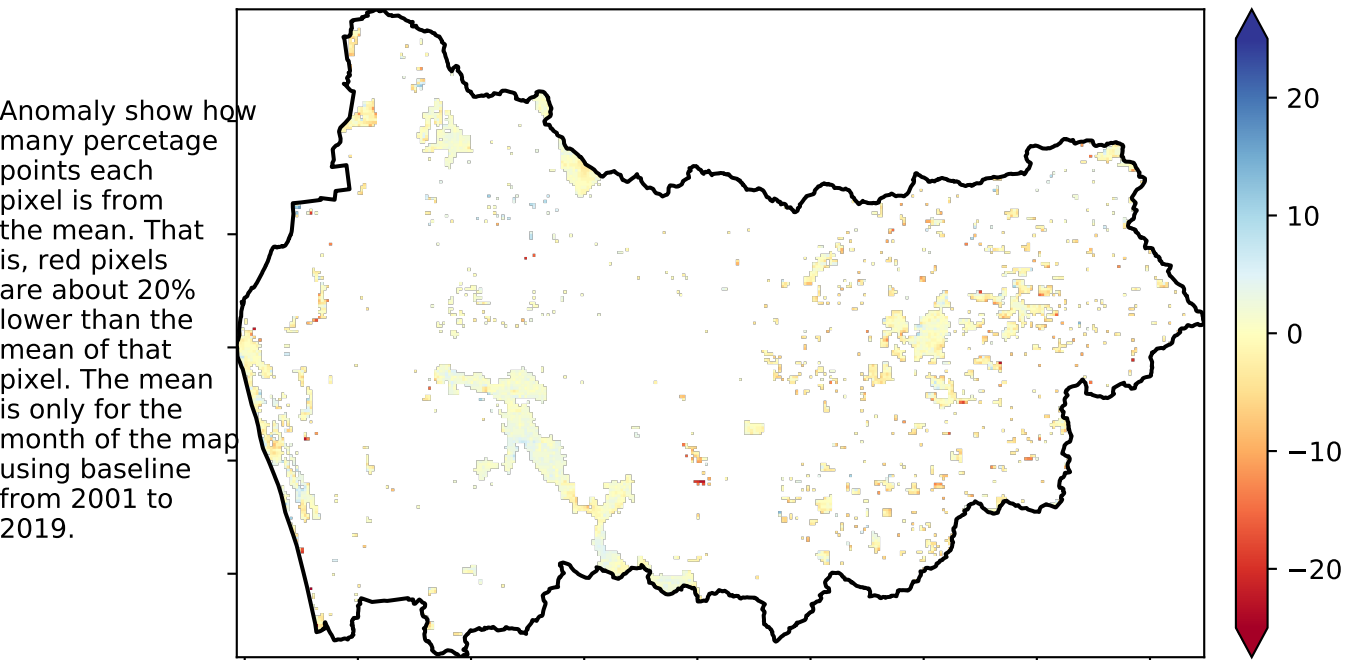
Anomaly show how many percetage points each pixel is from the mean. That is, red pixels are about 20% lower than the mean of that pixel. The mean is only for the month of the map using baseline from 2001 to 2019.

20
10
0
−10
−20